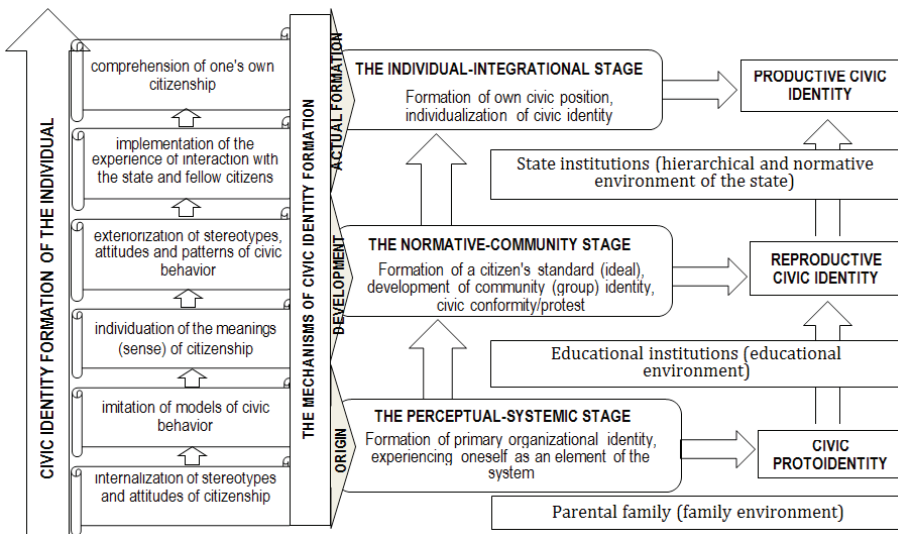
CIVIC IDENTITY FORMATION OF THE INDIVIDUAL

comprehension of one's own citizenship

implementation of the experience of interaction with the state and fellow citizens

exteriorization of stereotypes, attitudes and patterns of civic behavior

individuation of the meanings (sense) of citizenship

imitation of models of civic behavior

internalization of stereotypes and attitudes of citizenship

THE MECHANISMS OF CIVIC IDENTITY FORMATION

ACTUAL FORMATION

THE INDIVIDUAL-INTEGRATIONAL STAGE

Formation of own civic position, individualization of civic identity

PRODUCTIVE CIVIC IDENTITY

State institutions (hierarchical and normative environment of the state)

DEVELOPMENT

THE NORMATIVE-COMMUNITY STAGE

Formation of a citizen's standard (ideal), development of community (group) identity, civic conformity/protest

REPRODUCTIVE CIVIC IDENTITY

Educational institutions (educational environment)

ORIGIN

THE PERCEPTUAL-SYSTEMIC STAGE

Formation of primary organizational identity, experiencing oneself as an element of the system

CIVIC PROTOIDENTITY

Parental family (family environment)